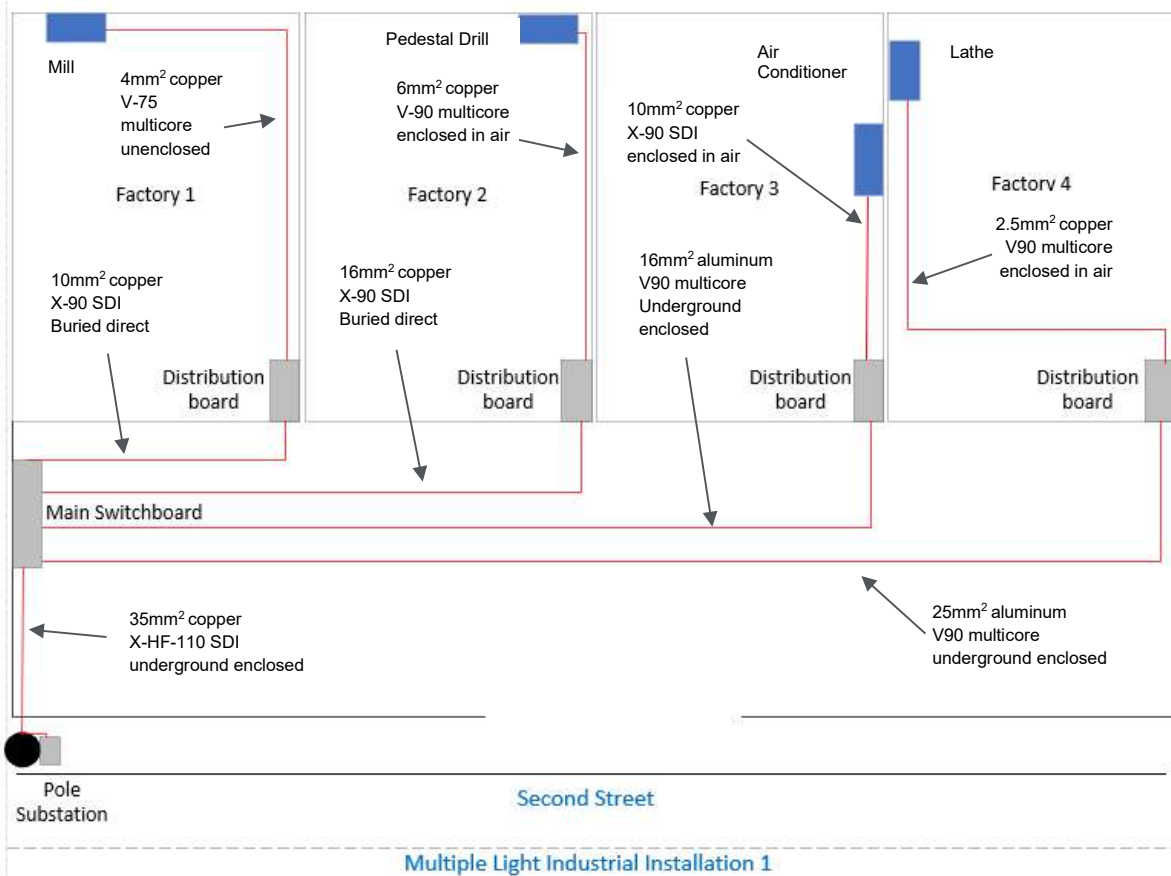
Mill

$4mm^2$ copper
V-75
multicore
unenclosed

Factory 1

Pedestal Drill

$6mm^2$ copper
V-90 multicore
enclosed in air

Factory 2

Air
Conditioner

$10mm^2$ copper
X-90 SDI
enclosed in air

Factory 3

Lathe

Factory 4

$2.5mm^2$ copper
V90 multicore
enclosed in air

$10mm^2$ copper
X-90 SDI
Buried direct

$16mm^2$ copper
X-90 SDI
Buried direct

$16mm^2$ aluminum
V90 multicore
Underground
enclosed

Distribution board

Distribution board

Distribution board

Distribution board

Main Switchboard

$35mm^2$ copper
X-HF-110 SDI
underground enclosed

$25mm^2$ aluminum
V90 multicore
underground enclosed

Pole
Substation

Second Street

Multiple Light Industrial Installation 1